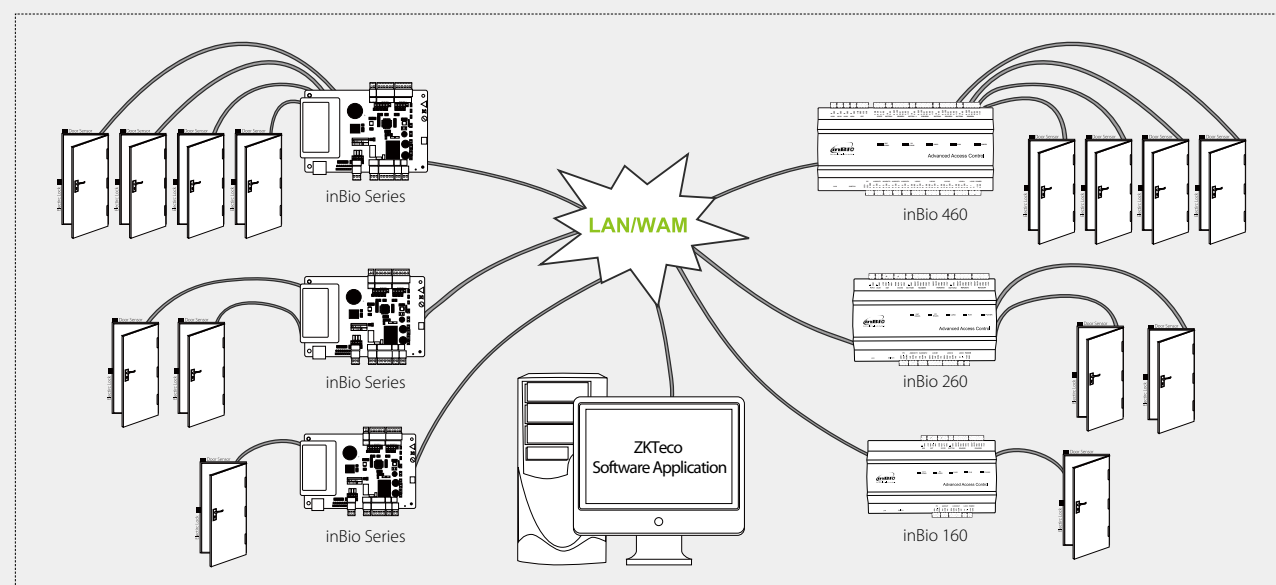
Door Sensor

Door Sensor

Door Sensor

Door Sensor

inBio Series

LAN/WAM

Advanced Access Control

inBio 460

Door Sensor

Door Sensor

Door Sensor

Door Sensor

Door Sensor

Door Sensor

inBio Series

Advanced Access Control

inBio 260

Door Sensor

Door Sensor

Door Sensor

ZKTeco
Software Application

inBio Series

Advanced Access Control

inBio 160

Door Sensor